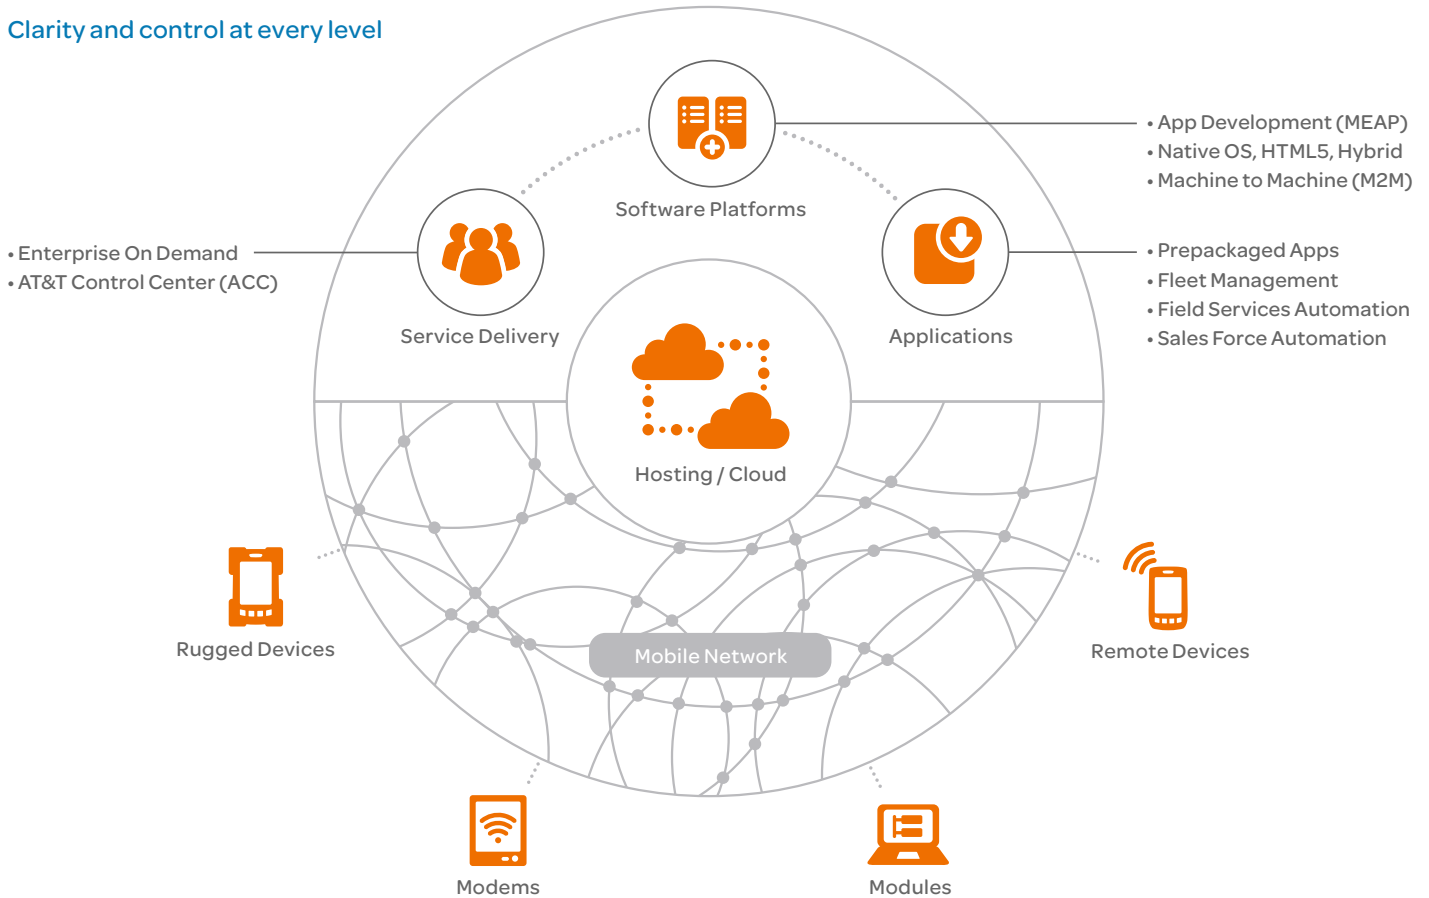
Clarity and control at every level

Software Platforms

• App Development (MEAP)
• Native OS, HTML5, Hybrid
• Machine to Machine (M2M)

• Enterprise On Demand
• AT&T Control Center (ACC)

Service Delivery

Applications

• Prepackaged Apps
• Fleet Management
• Field Services Automation
• Sales Force Automation

Hosting / Cloud

Rugged Devices

Mobile Network

Remote Devices

Modems

Modules